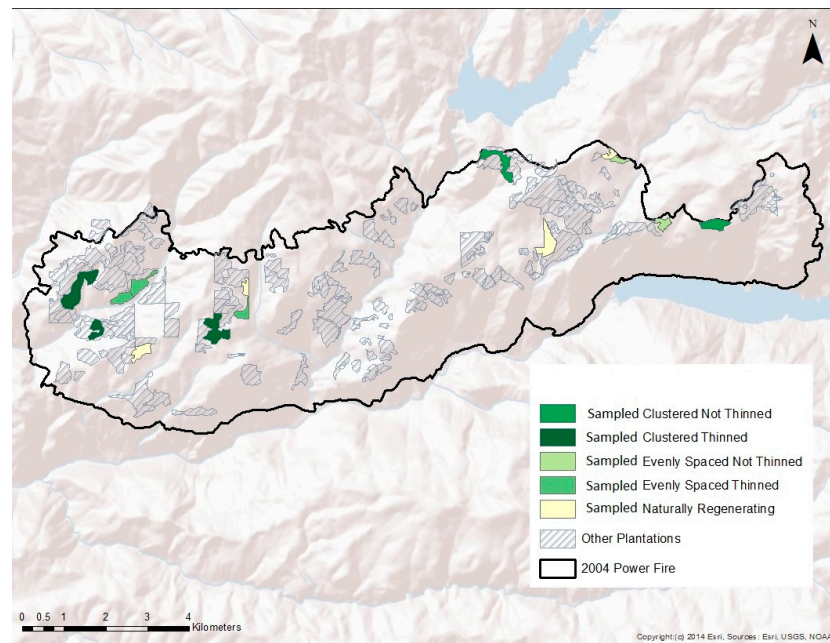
N

Sampled Clustered Not Thinned
Sampled Clustered Thinned
Sampled Evenly Spaced Not Thinned
Sampled Evenly Spaced Thinned
Sampled Naturally Regenerating
Other Plantations
2004 Power Fire

0 0.5 1 2 3 4 Kilometers

Copyright:(c) 2014 Esri, Sources: Esri, USGS, NOAA